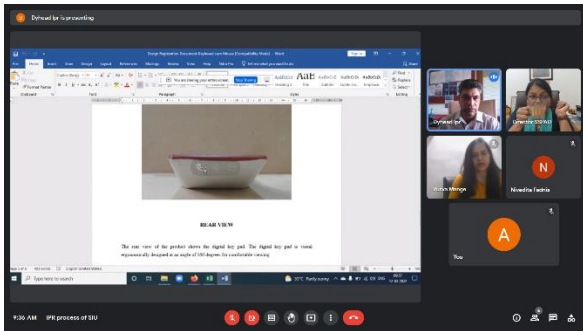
Dyhead Ipr is presenting

Design Registration Document Keyboard cum Mouse (Compatibility Mode) - Word

You are sharing your entire screen   Stop sharing

REAR VIEW

The rear view of the product shows the digital key pad. The digital key pad is visual ergonomically designed at an angle of 180 degrees for comfortable viewing

Dyhead Ipr

Director SIIP&IT

Aruna Manga

N

Nivedita Fadnis

A

You

9:36 AM   IPR process of SIU